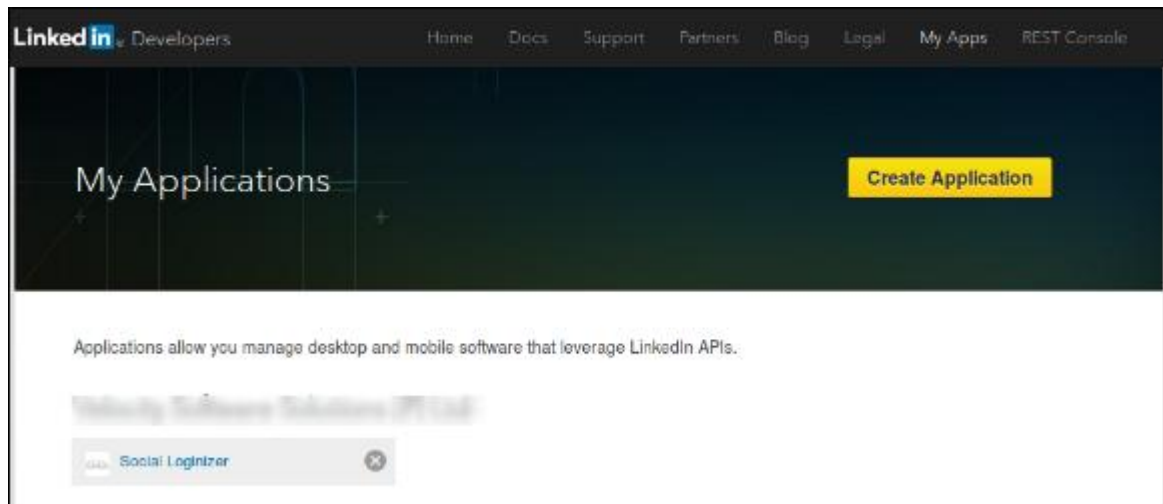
Linked in Developers

Home Docs Support Partners Blog Legal My Apps REST Console

My Applications

Create Application

Applications allow you manage desktop and mobile software that leverage LinkedIn APIs.

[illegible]

Social Loginizer